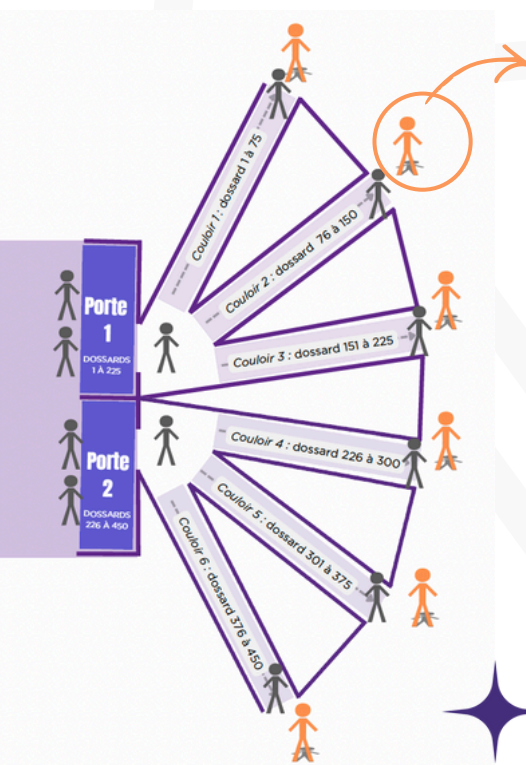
Porte
1
DOSSARDS
1 À 225

Porte
2
DOSSARDS
226 À 450

Couloir 1 : dossard 1 à 75

Couloir 2 : dossard 76 à 150

Couloir 3 : dossard 151 à 225

Couloir 4 : dossard 226 à 300

Couloir 5 : dossard 301 à 375

Couloir 6 : dossard 376 à 450